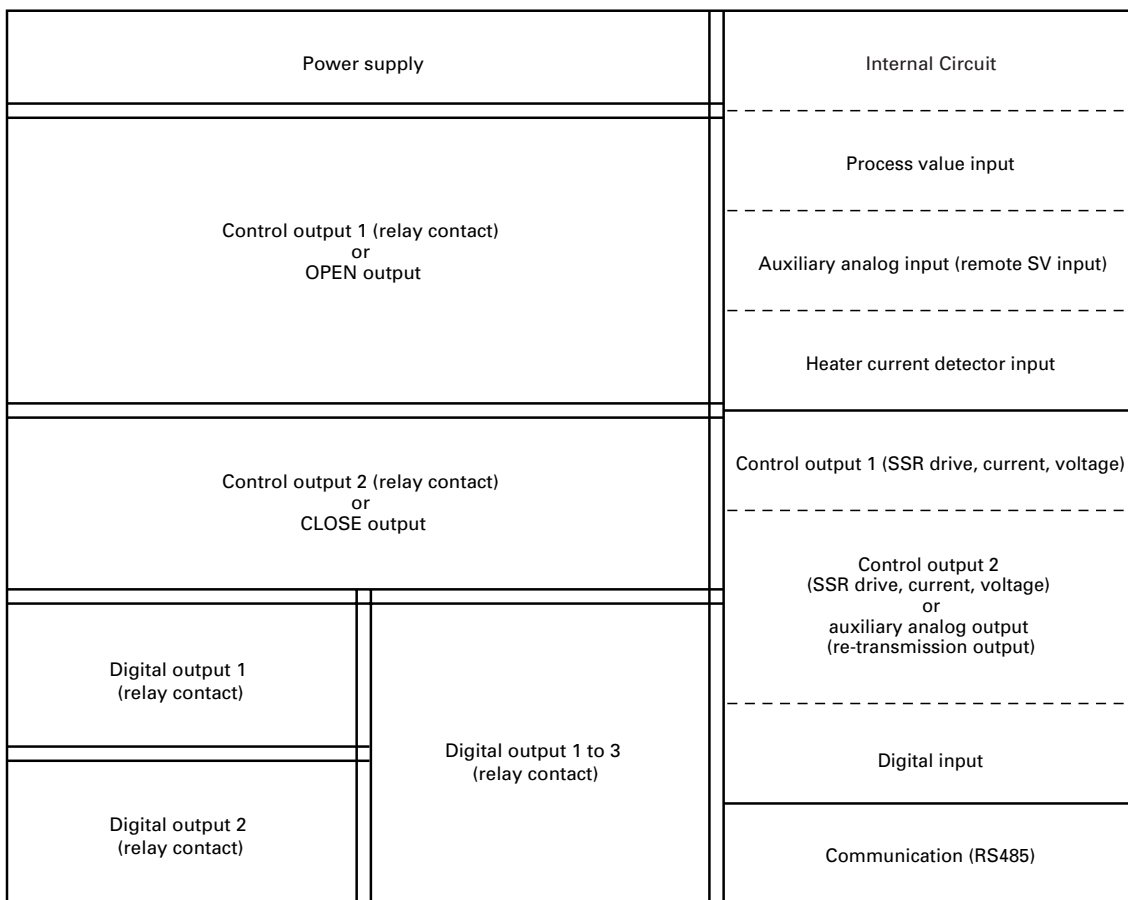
Power supply

Control output 1 (relay contact)
or
OPEN output

Control output 2 (relay contact)
or
CLOSE output

Digital output 1
(relay contact)

Digital output 2
(relay contact)

Digital output 1 to 3
(relay contact)

Internal Circuit

Process value input

Auxiliary analog input (remote SV input)

Heater current detector input

Control output 1 (SSR drive, current, voltage)

Control output 2
(SSR drive, current, voltage)
or
auxiliary analog output
(re-transmission output)

Digital input

Communication (RS485)